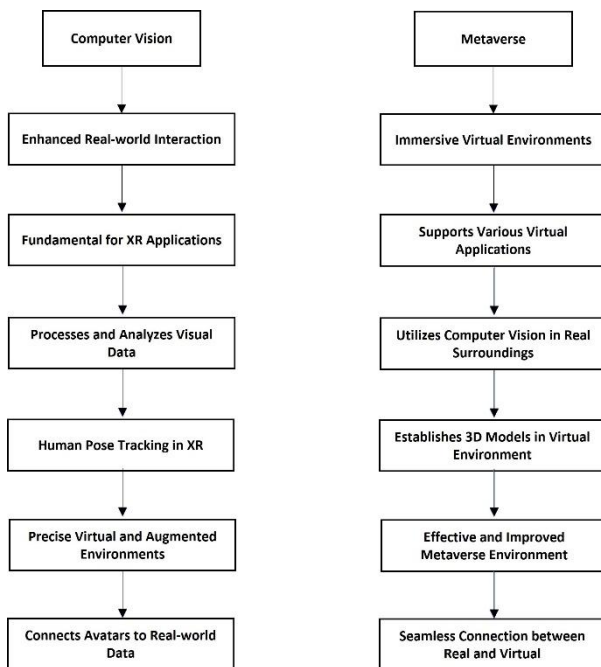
Computer Vision

Enhanced Real-world Interaction

Fundamental for XR Applications

Processes and Analyzes Visual Data

Human Pose Tracking in XR

Precise Virtual and Augmented Environments

Connects Avatars to Real-world Data

Metaverse

Immersive Virtual Environments

Supports Various Virtual Applications

Utilizes Computer Vision in Real Surroundings

Establishes 3D Models in Virtual Environment

Effective and Improved Metaverse Environment

Seamless Connection between Real and Virtual